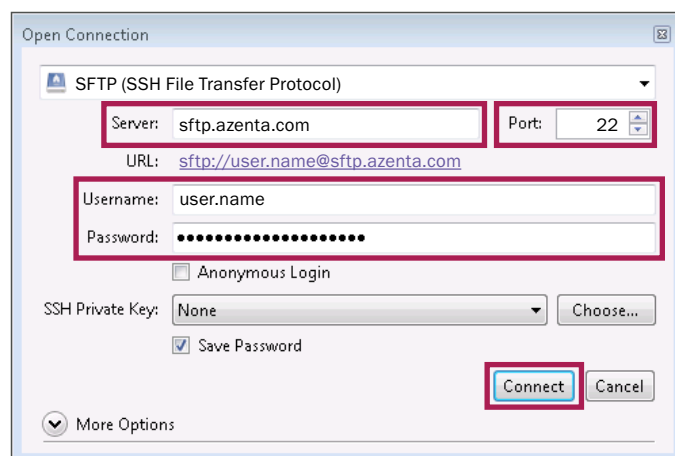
Open Connection

SFTP (SSH File Transfer Protocol)

Server: sftp.azenta.com

Port: 22

URL: sftp://user.name@sftp.azenta.com

Username: user.name

Password: ••••••••••••••••••••

Anonymous Login

SSH Private Key: None

Choose...

Save Password

Connect

Cancel

More Options